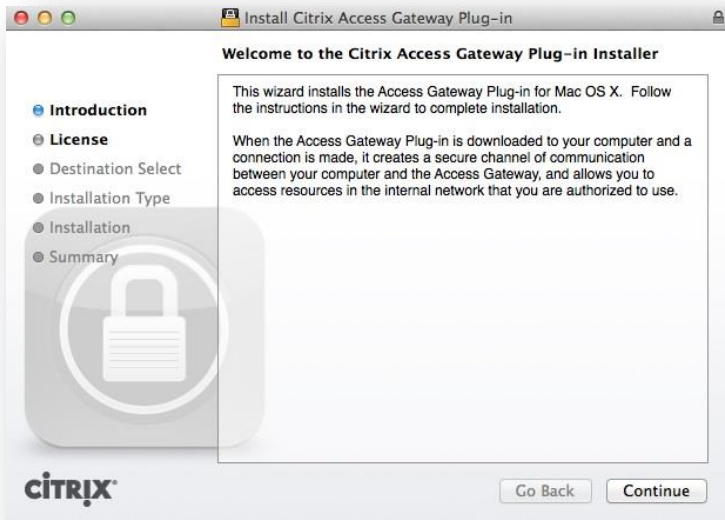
Install Citrix Access Gateway Plug-in

Welcome to the Citrix Access Gateway Plug-in Installer

Introduction
License
Destination Select
Installation Type
Installation
Summary

This wizard installs the Access Gateway Plug-in for Mac OS X. Follow the instructions in the wizard to complete installation.

When the Access Gateway Plug-in is downloaded to your computer and a connection is made, it creates a secure channel of communication between your computer and the Access Gateway, and allows you to access resources in the internal network that you are authorized to use.

CITRIX

Go Back
Continue